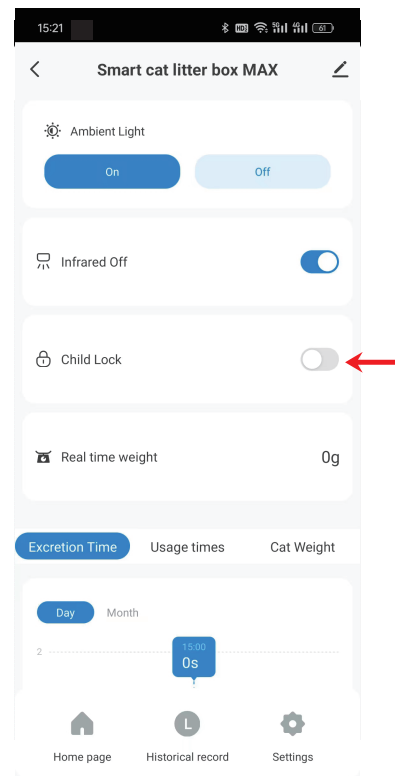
15:21

Smart cat litter box MAX

Ambient Light

On

Off

Infrared Off

Child Lock

Real time weight

0g

Excretion Time

Usage times

Cat Weight

Day

Month

2

15:00

0s

L

Home page

Historical record

Settings